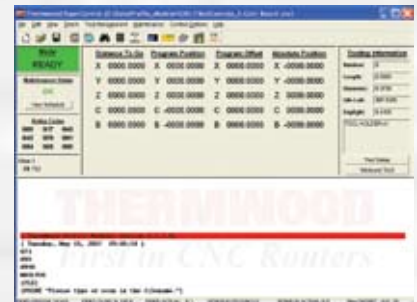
Mode
READY

Distance To Go | Program Position | Program Offset | Absolute Position

X 0000.0000 | X 0000.0000 | X 0000.0000 | X -0000.0000
Y 0000.0000 | Y 0000.0000 | Y 0000.0000 | Y -0000.0000
Z 0000.0000 | Z 0000.0000 | Z 0000.0000 | Z 0000.0000
C 0000.0000 | C -0000.0000 | C 0000.0000 | C 0000.0000
B 0000.0000 | B -0000.0000 | B 0000.0000 | B -0000.0000

Tooling Information

THERMWOOD
First in CNC Routers

( Tuesday, May 15, 2007 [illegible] )
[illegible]